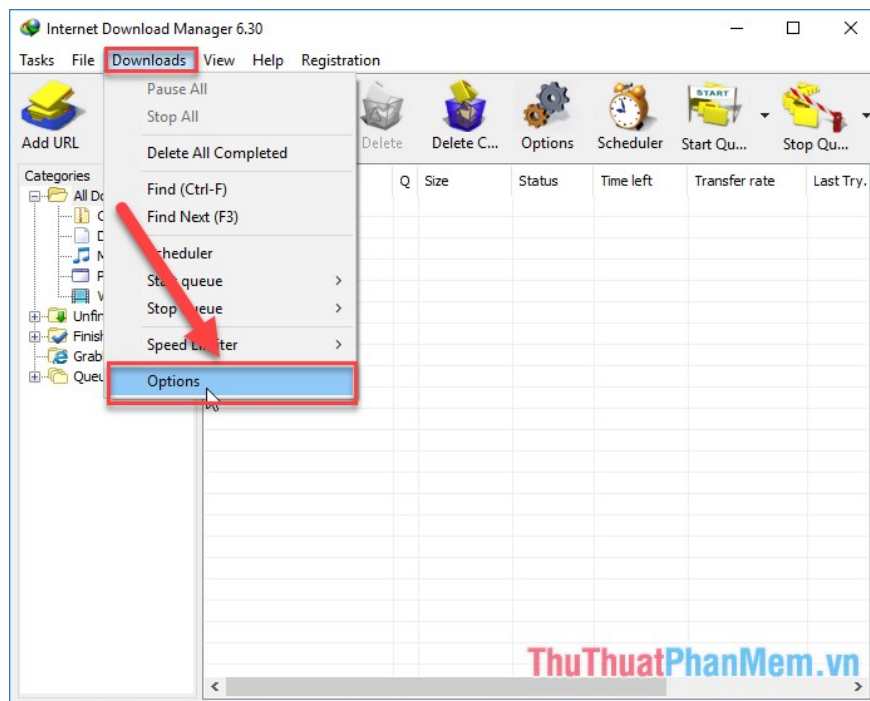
Internet Download Manager 6.30

Tasks File Downloads View Help Registration

Add URL

Pause All
Stop All
Delete All Completed
Find (Ctrl-F)
Find Next (F3)
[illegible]cheduler
Sta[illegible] queue
Stop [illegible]ueue
Speed L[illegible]ter
Options

Delete Delete C... Options Scheduler Start Qu... Stop Qu...

START

Categories
All Do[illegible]
C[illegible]
D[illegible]
M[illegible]
P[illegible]
V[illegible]
Unfin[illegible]
Finish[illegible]
Grab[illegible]
Queu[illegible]

| Q | Size | Status | Time left | Transfer rate | Last Try. |
|---|---|---|---|---|---|

ThuThuatPhanMem.vn